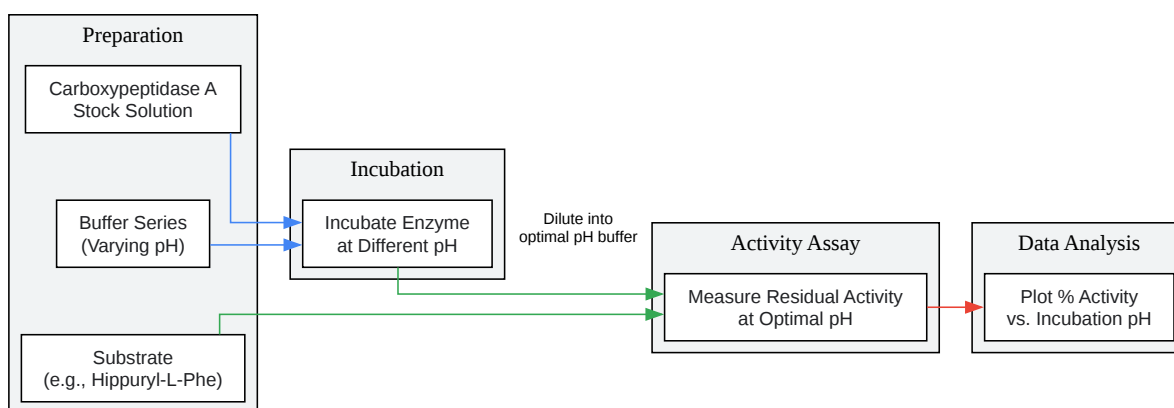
Preparation

Carboxypeptidase A
Stock Solution

Buffer Series
(Varying pH)

Substrate
(e.g., Hippuryl-L-Phe)

Incubation

Incubate Enzyme
at Different pH

Dilute into
optimal pH buffer

Activity Assay

Measure Residual Activity
at Optimal pH

Data Analysis

Plot % Activity
vs. Incubation pH